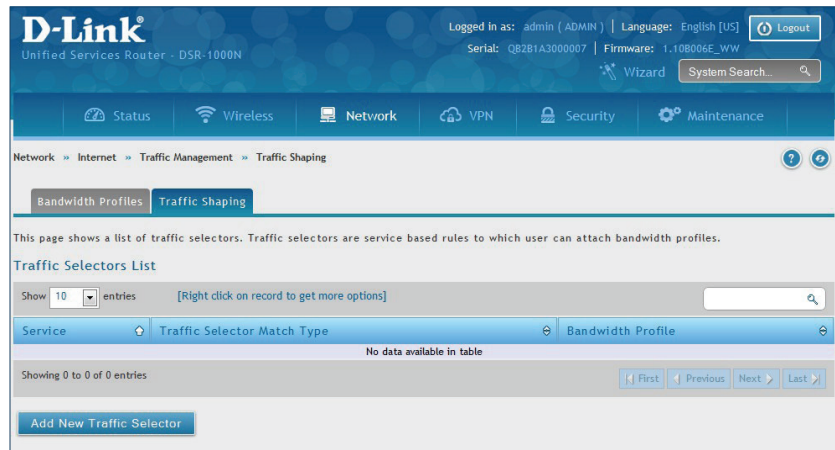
D-Link®
Unified Services Router - DSR-1000N

Logged in as: admin ( ADMIN ) | Language: English [US] | Logout
Serial: QB2B1A3000007 | Firmware: 1.10B006E_WW
Wizard | System Search...

Status | Wireless | Network | VPN | Security | Maintenance

Network » Internet » Traffic Management » Traffic Shaping

Bandwidth Profiles | Traffic Shaping

This page shows a list of traffic selectors. Traffic selectors are service based rules to which user can attach bandwidth profiles.

Traffic Selectors List

Show 10 entries [Right click on record to get more options]

| Service | Traffic Selector Match Type | Bandwidth Profile |
|---|---|---|
| No data available in table | | |

Showing 0 to 0 of 0 entries

First | Previous | Next | Last

Add New Traffic Selector